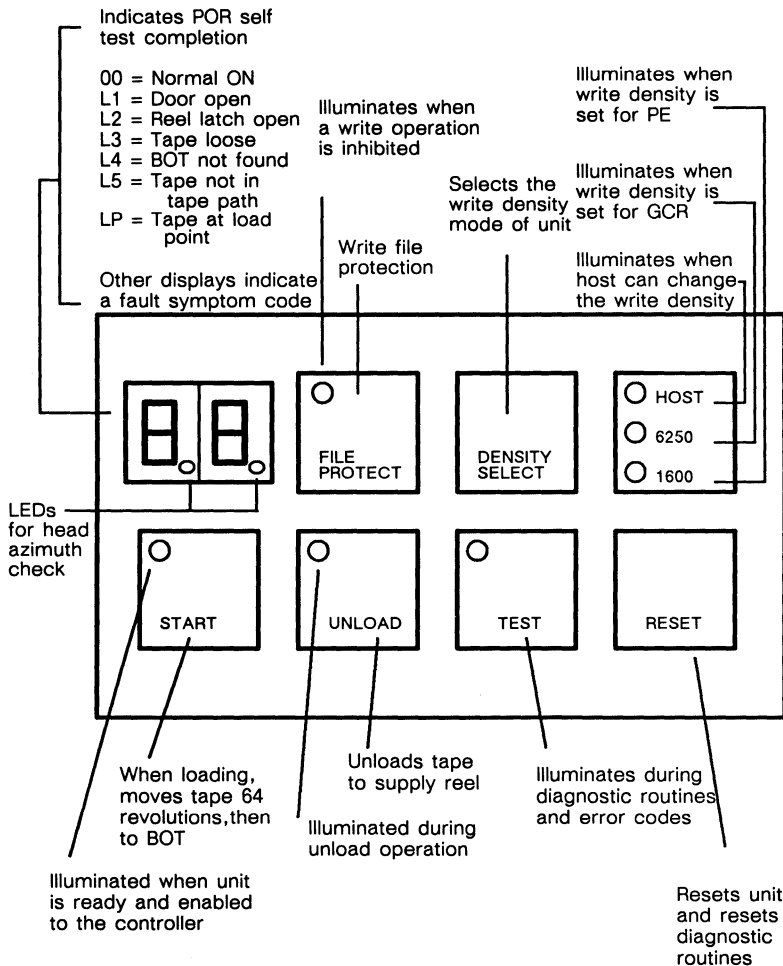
Indicates POR self test completion

00 = Normal ON
L1 = Door open
L2 = Reel latch open
L3 = Tape loose
L4 = BOT not found
L5 = Tape not in tape path
LP = Tape at load point

Other displays indicate a fault symptom code

Illuminates when a write operation is inhibited

Write file protection

Selects the write density mode of unit

Illuminates when write density is set for PE

Illuminates when write density is set for GCR

Illuminates when host can change the write density

FILE PROTECT

DENSITY SELECT

HOST

6250

1600

LEDs for head azimuth check

START

UNLOAD

TEST

RESET

When loading, moves tape 64 revolutions,then to BOT

Unloads tape to supply reel

Illuminates during diagnostic routines and error codes

Illuminated during unload operation

Illuminated when unit is ready and enabled to the controller

Resets unit and resets diagnostic routines